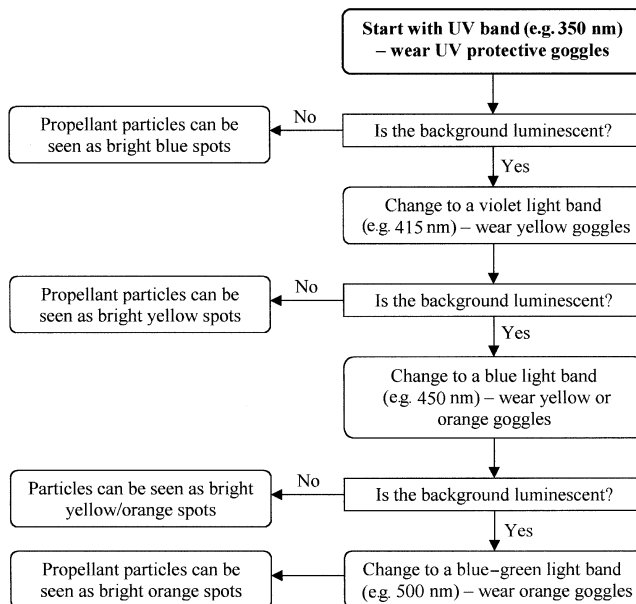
Start with UV band (e.g. 350 nm) – wear UV protective goggles

Is the background luminescent?

No

Propellant particles can be seen as bright blue spots

Yes

Change to a violet light band (e.g. 415 nm) – wear yellow goggles

Is the background luminescent?

No

Propellant particles can be seen as bright yellow spots

Yes

Change to a blue light band (e.g. 450 nm) – wear yellow or orange goggles

Is the background luminescent?

No

Particles can be seen as bright yellow/orange spots

Yes

Change to a blue–green light band (e.g. 500 nm) – wear orange goggles

Propellant particles can be seen as bright orange spots